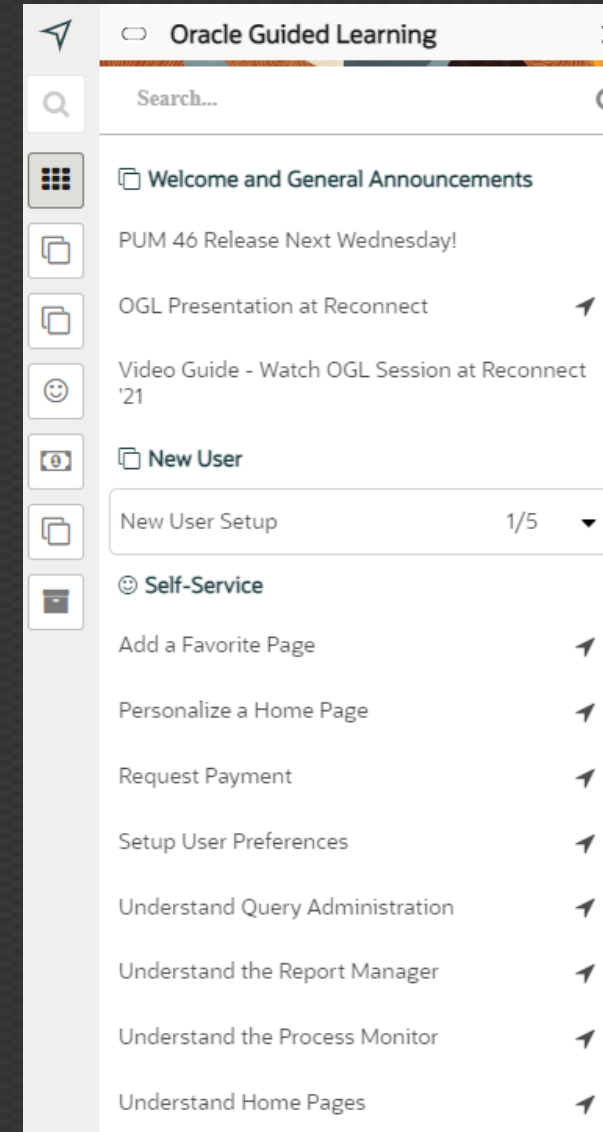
Oracle Guided Learning

Search...

Welcome and General Announcements

PUM 46 Release Next Wednesday!

OGL Presentation at Reconnect

Video Guide - Watch OGL Session at Reconnect '21

New User

New User Setup 1/5

Self-Service

Add a Favorite Page

Personalize a Home Page

Request Payment

Setup User Preferences

Understand Query Administration

Understand the Report Manager

Understand the Process Monitor

Understand Home Pages